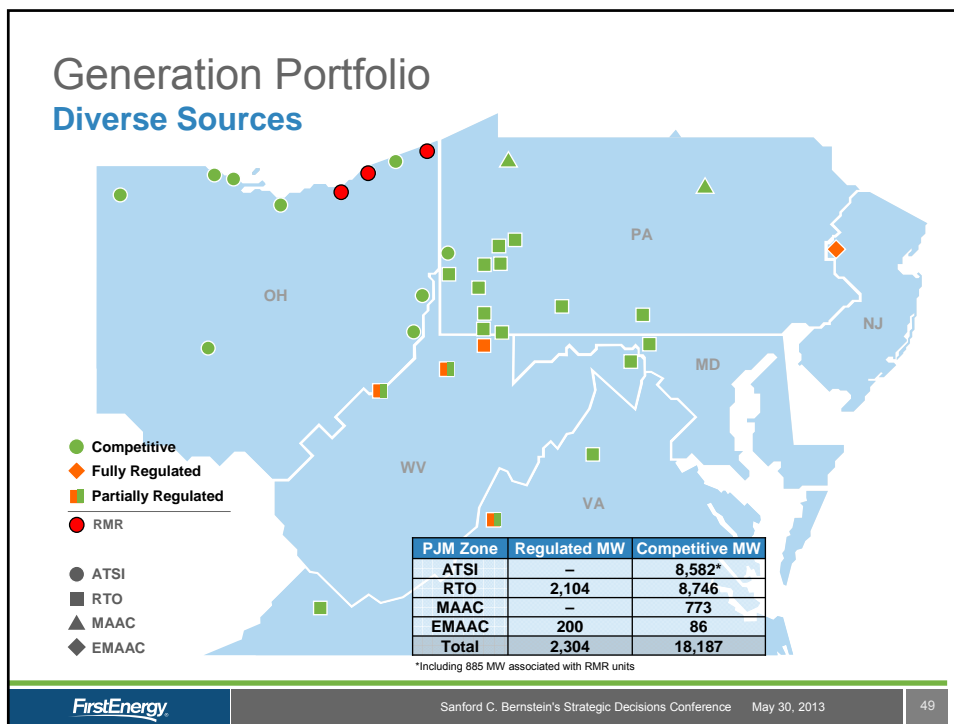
Generation Portfolio
Diverse Sources

PA
OH
NJ
MD
WV
VA

Competitive
Fully Regulated
Partially Regulated
RMR

ATSI
RTO
MAAC
EMAAC

| PJM Zone | Regulated MW | Competitive MW |
|---|---|---|
| ATSI | – | 8,582* |
| RTO | 2,104 | 8,746 |
| MAAC | – | 773 |
| EMAAC | 200 | 86 |
| Total | 2,304 | 18,187 |

*Including 885 MW associated with RMR units

FirstEnergy

Sanford C. Bernstein's Strategic Decisions Conference May 30, 2013

49